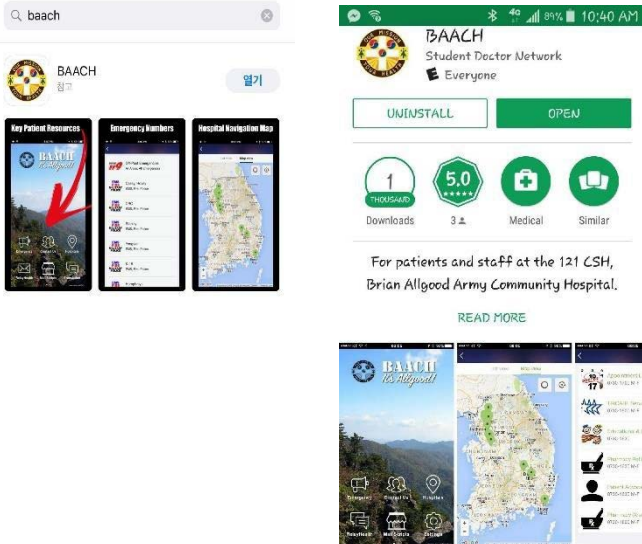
baach

BAACH
참고

열기

Key Patient Resources

Emergency Numbers

Hospital Navigation Map

BAACH

10:40 AM

BAACH
Student Doctor Network
Everyone

UNINSTALL

OPEN

1
THOUSAND
Downloads

5.0
3

Medical

Similar

For patients and staff at the 121 CSH, Brian Allgood Army Community Hospital.

READ MORE

BAACH
Brian Allgood